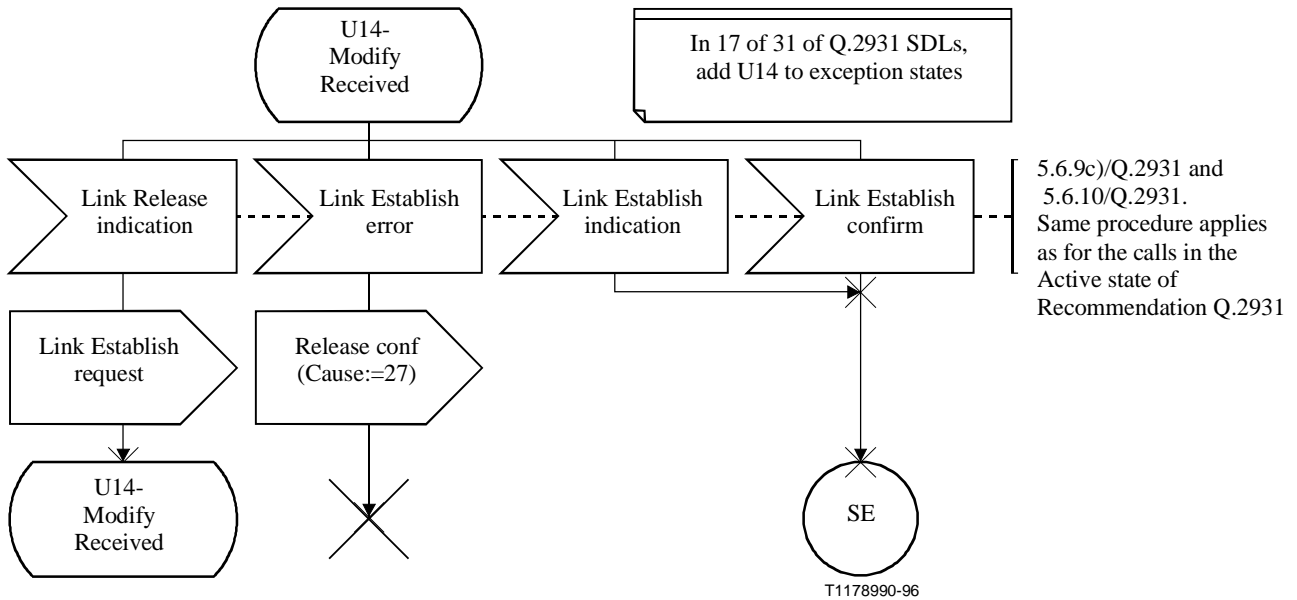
U14-
Modify
Received

In 17 of 31 of Q.2931 SDLs, add U14 to exception states

Link Release indication

Link Establish error

Link Establish indication

Link Establish confirm

5.6.9c)/Q.2931 and 5.6.10/Q.2931. Same procedure applies as for the calls in the Active state of Recommendation Q.2931

Link Establish request

Release conf (Cause:=27)

U14-
Modify
Received

SE

T1178990-96